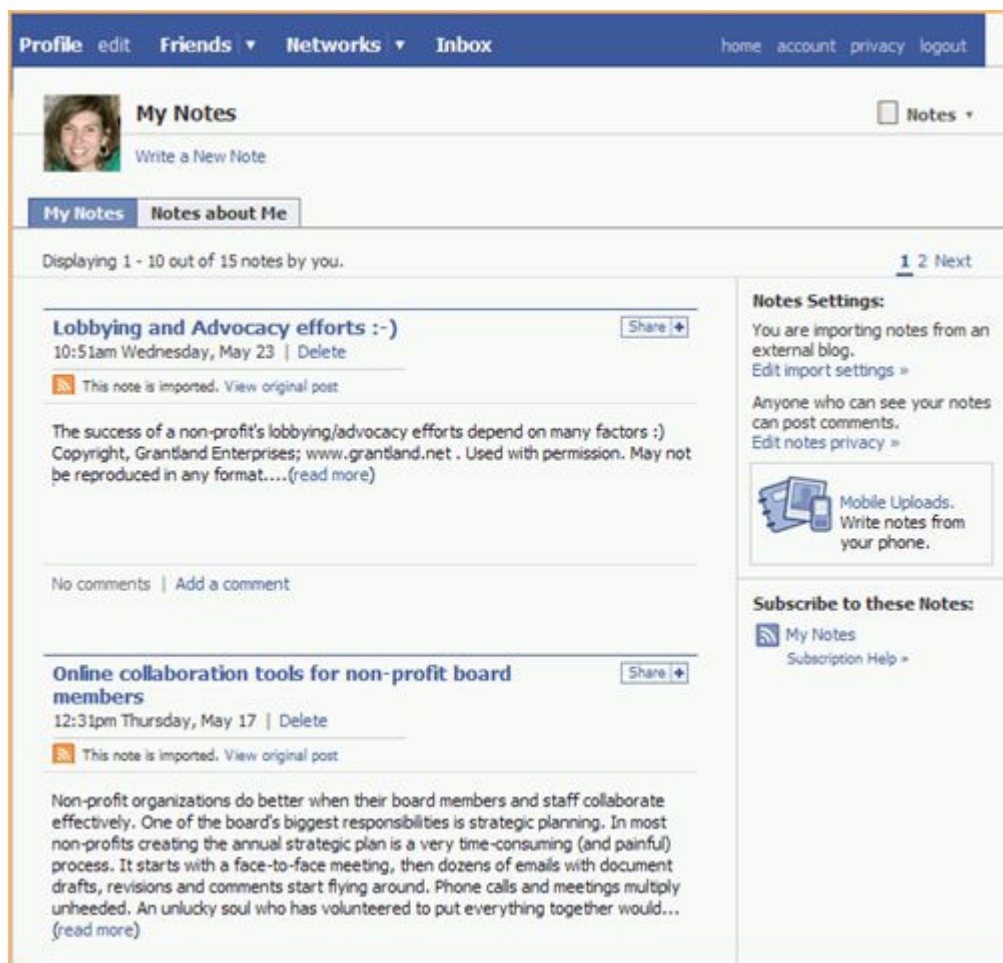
Profile edit Friends ▾ Networks ▾ Inbox home account privacy logout

My Notes

Notes ▾

Write a New Note

My Notes | Notes about Me

Displaying 1 - 10 out of 15 notes by you.

1 2 Next

Lobbying and Advocacy efforts :-)

Share +

10:51am Wednesday, May 23 | Delete

This note is imported. View original post

The success of a non-profit's lobbying/advocacy efforts depend on many factors :) Copyright, Grantland Enterprises; www.grantland.net . Used with permission. May not be reproduced in any format.....(read more)

No comments | Add a comment

Online collaboration tools for non-profit board members

Share +

12:31pm Thursday, May 17 | Delete

This note is imported. View original post

Non-profit organizations do better when their board members and staff collaborate effectively. One of the board's biggest responsibilities is strategic planning. In most non-profits creating the annual strategic plan is a very time-consuming (and painful) process. It starts with a face-to-face meeting, then dozens of emails with document drafts, revisions and comments start flying around. Phone calls and meetings multiply unheeded. An unlucky soul who has volunteered to put everything together would... (read more)

Notes Settings:

You are importing notes from an external blog.

Edit import settings »

Anyone who can see your notes can post comments.

Edit notes privacy »

Mobile Uploads. Write notes from your phone.

Subscribe to these Notes:

My Notes

Subscription Help »